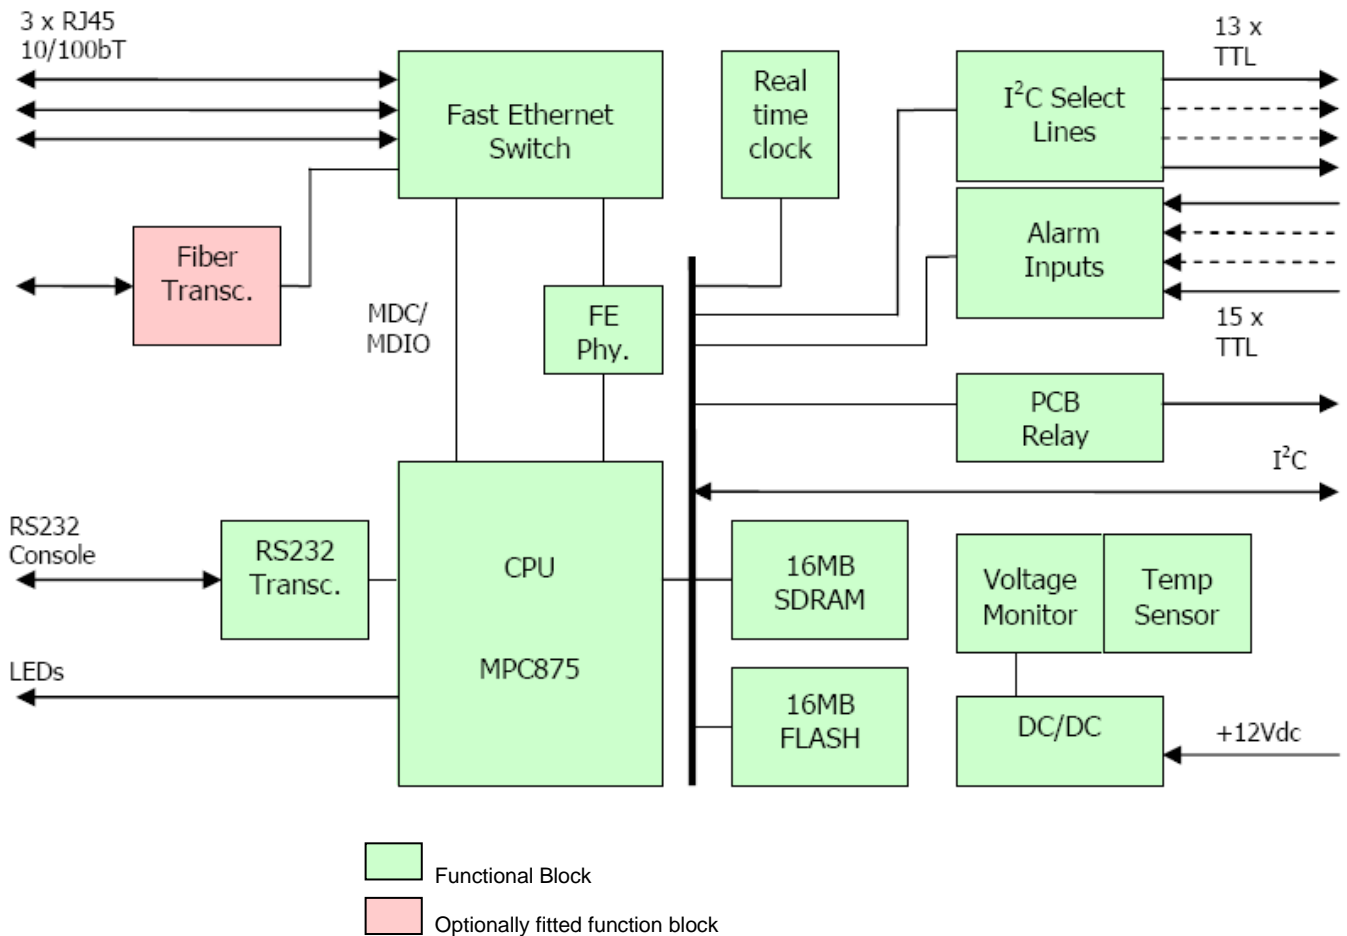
3 x RJ45
10/100bT

Fast Ethernet Switch

Real time clock

$I^2C$ Select Lines

13 x TTL

Fiber Transc.

Alarm Inputs

15 x TTL

MDC/ MDIO

FE Phy.

PCB Relay

$I^2C$

RS232 Console

RS232 Transc.

CPU

MPC875

16MB SDRAM

Voltage Monitor

Temp Sensor

LEDs

16MB FLASH

DC/DC

+12Vdc

Functional Block

Optionally fitted function block